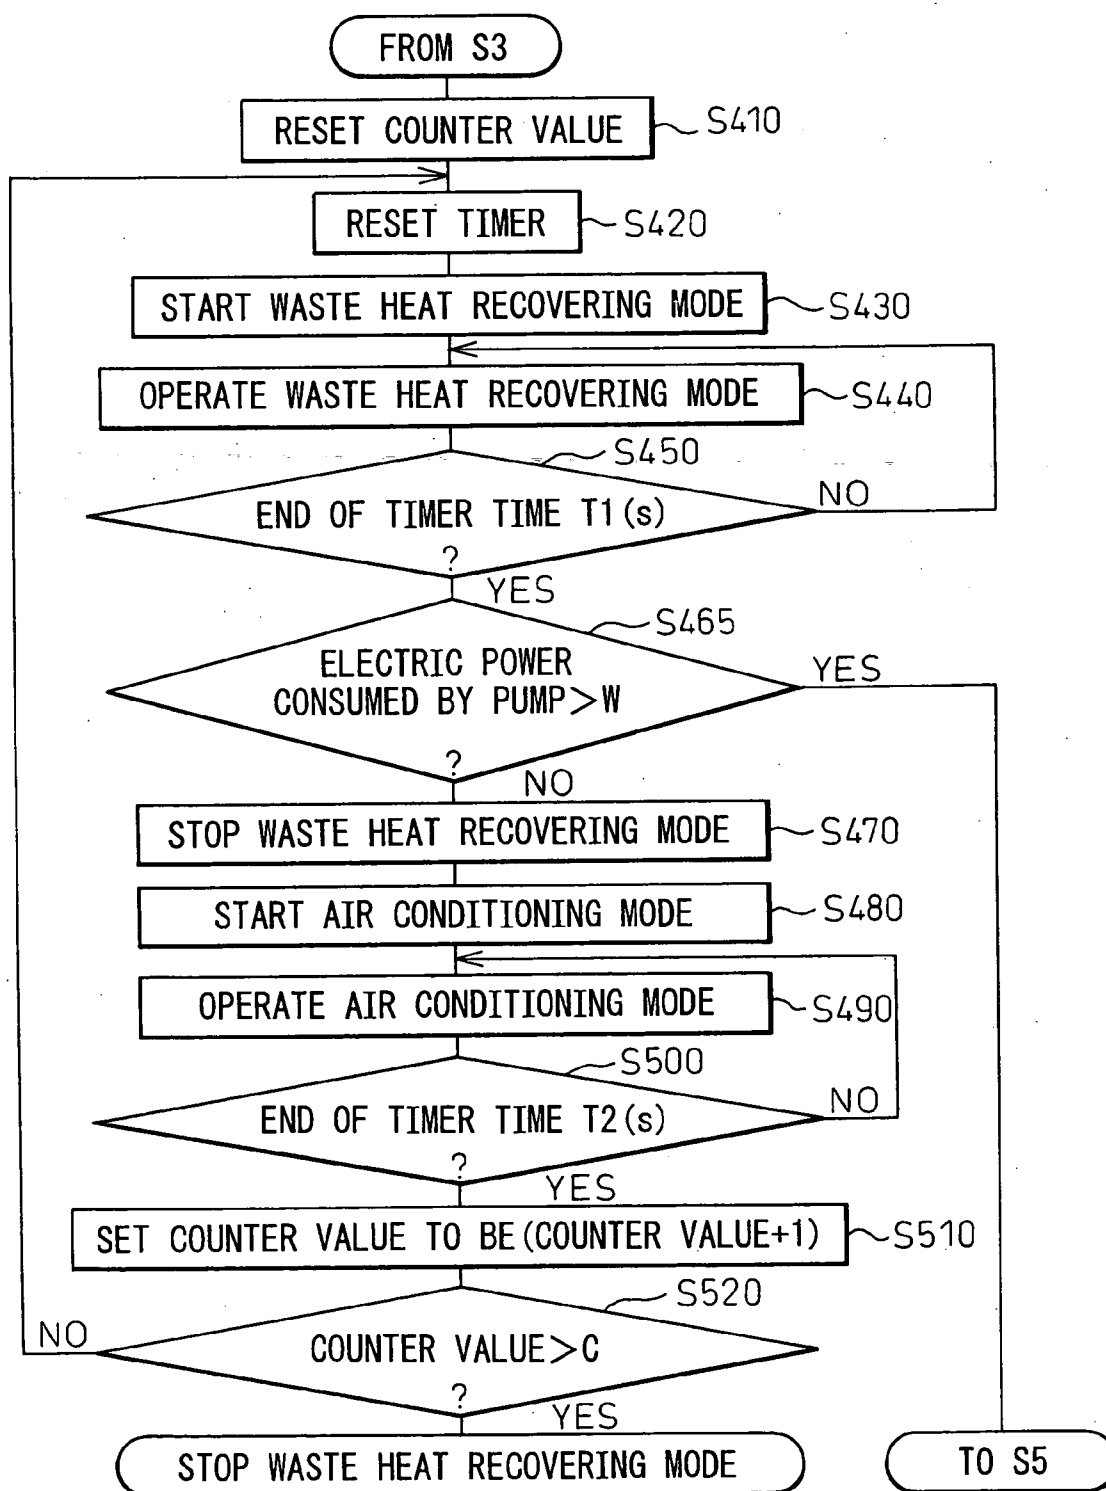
FROM S3

RESET COUNTER VALUE
S410

RESET TIMER
S420

START WASTE HEAT RECOVERING MODE
S430

OPERATE WASTE HEAT RECOVERING MODE
S440

S450
END OF TIMER TIME T1(s)
?
NO
YES

S465
ELECTRIC POWER CONSUMED BY PUMP$>$W
?
YES
NO

STOP WASTE HEAT RECOVERING MODE
S470

START AIR CONDITIONING MODE
S480

OPERATE AIR CONDITIONING MODE
S490

S500
END OF TIMER TIME T2(s)
?
NO
YES

SET COUNTER VALUE TO BE(COUNTER VALUE+1)
S510

S520
COUNTER VALUE$>$C
?
NO
YES

STOP WASTE HEAT RECOVERING MODE

TO S5